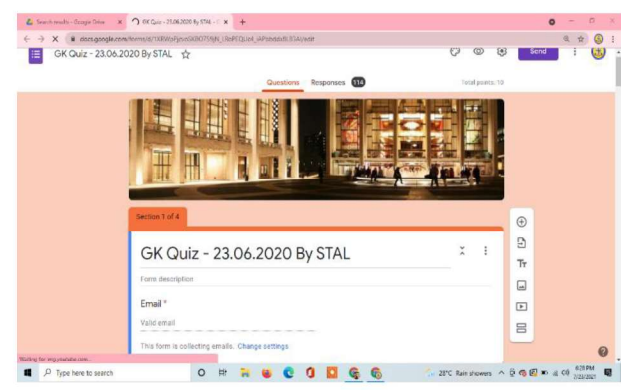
Search results - Google Drive
GK Quiz - 23.06.2020 By STAL
docs.google.com/forms/d/1XRWxFjzvvGKBO75NjN_i9nPEQLn4_iAPdsddsfk3TAI/edit

GK Quiz - 23.06.2020 By STAL

Send

Questions Responses 114

Total points: 10

Section 1 of 4

GK Quiz - 23.06.2020 By STAL

Form description

Email *

Valid email

This form is collecting emails. Change settings

Waiting for img.youtube.com...

Type here to search

28°C Rain showers

6:28 PM
7/23/2021